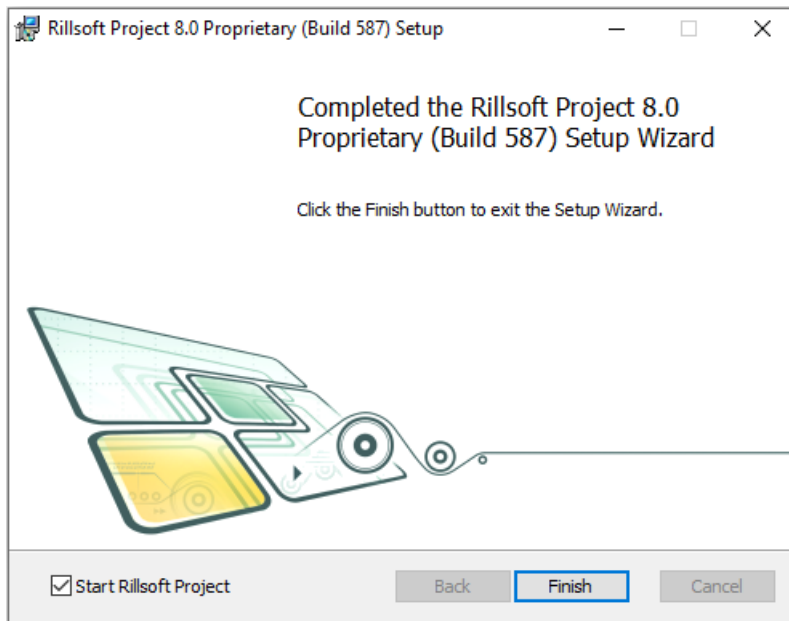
Rillsoft Project 8.0 Proprietary (Build 587) Setup

Completed the Rillsoft Project 8.0 Proprietary (Build 587) Setup Wizard

Click the Finish button to exit the Setup Wizard.

Start Rillsoft Project

Back

Finish

Cancel